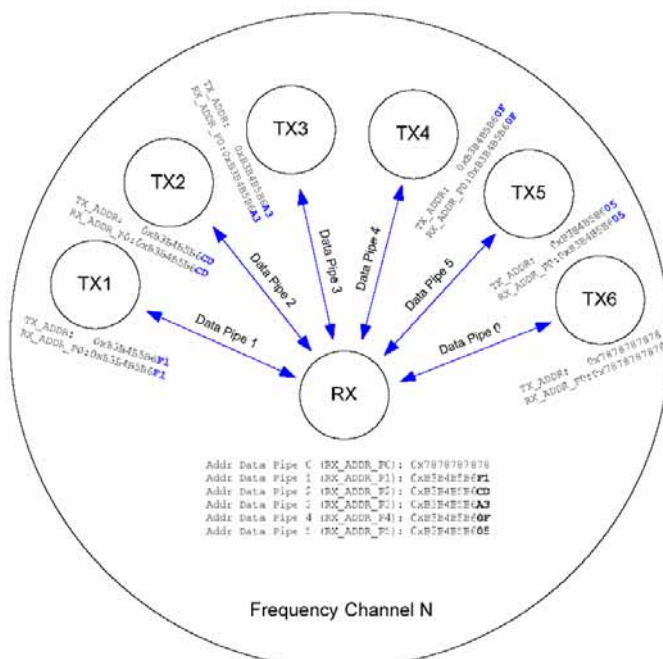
TX3

TX4

TX2

TX5

TX1

TX6

RX

TX_ADDR: 0xB3B4B5B6A3
RX_ADDR_P0: 0xB3B4B5B6A3

TX_ADDR: 0xB3B4B5B60F
RX_ADDR_P0: 0xB3B4B5B60F

TX_ADDR: 0xB3B4B5B6CD
RX_ADDR_P0: 0xB3B4B5B6CD

TX_ADDR: 0xB3B4B5B605
RX_ADDR_P0: 0xB3B4B5B605

TX_ADDR: 0xB3B4B5B6F1
RX_ADDR_P0: 0xB3B4B5B6F1

TX_ADDR: 0x7878787878
RX_ADDR_P0: 0x7878787878

Data Pipe 1

Data Pipe 2

Data Pipe 3

Data Pipe 4

Data Pipe 5

Data Pipe 0

Addr Data Pipe 0 (RX_ADDR_P0): 0x7878787878
Addr Data Pipe 1 (RX_ADDR_P1): 0xB3B4B5B6F1
Addr Data Pipe 2 (RX_ADDR_P2): 0xB3B4B5B6CD
Addr Data Pipe 3 (RX_ADDR_P3): 0xB3B4B5B6A3
Addr Data Pipe 4 (RX_ADDR_P4): 0xB3B4B5B60F
Addr Data Pipe 5 (RX_ADDR_P5): 0xB3B4B5B605

Frequency Channel N